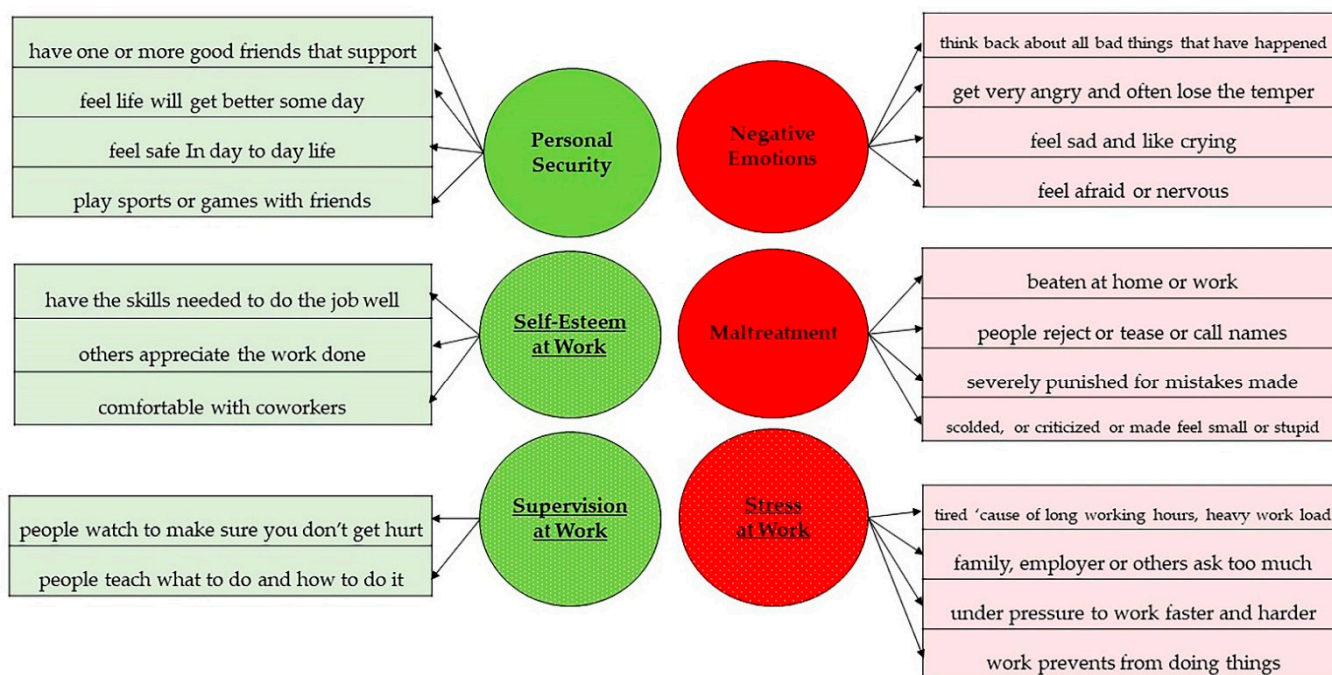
have one or more good friends that support
feel life will get better some day
feel safe In day to day life
play sports or games with friends

Personal Security

Negative Emotions

think back about all bad things that have happened
get very angry and often lose the temper
feel sad and like crying
feel afraid or nervous

have the skills needed to do the job well
others appreciate the work done
comfortable with coworkers

Self-Esteem at Work

Maltreatment

beaten at home or work
people reject or tease or call names
severely punished for mistakes made
scolded, or criticized or made feel small or stupid

people watch to make sure you don't get hurt
people teach what to do and how to do it

Supervision at Work

Stress at Work

tired 'cause of long working hours, heavy work load
family, employer or others ask too much
under pressure to work faster and harder
work prevents from doing things